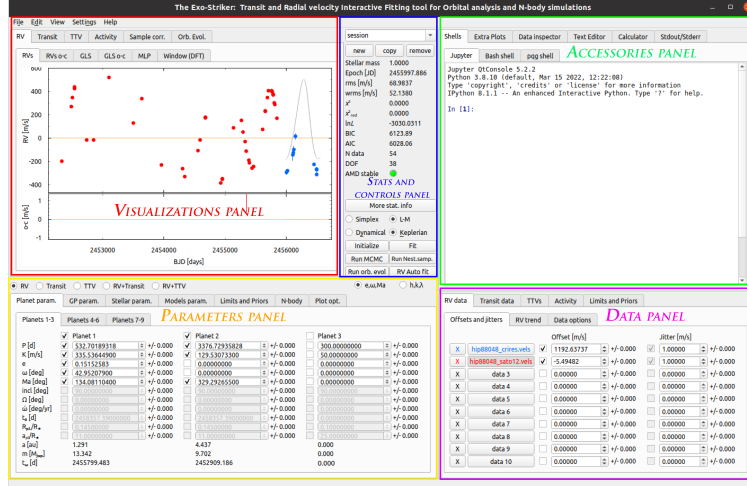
The Exo-Striker: Transit and Radial velocity Interactive Fitting tool for Orbital analysis and N-body simulations

File Edit View Settings Help

RV Transit TTV Activity Sample corr. Orb. Evol.

RVs RVs o-c GLS GLS o-c MLP Window (DFT)

RV [m/s]

400 200 0 -200 -400

o-c [m/s]

2453000 2454000 2455000 2456000

BJD [days]

Visualizations panel

session

new copy remove

| Stellar mass | 1.0000 |
|---|---|
| Epoch [JD] | 2455997.886 |
| rms [m/s] | 68.9837 |
| wrms [m/s] | 52.1380 |
| $\chi^2$ | 0.0000 |
| $\chi^2_{red}$ | 0.0000 |
| lnL | -3030.0311 |
| BIC | 6123.89 |
| AIC | 6028.06 |
| N data | 54 |
| DOF | 38 |
| AMD stable | |

Stats and controls panel

More stat. info

Simplex L-M

Dynamical Keplerian

Initialize Fit

Run MCMC Run Nest.samp.

Run orb. evol. RV Auto fit

Shells Extra Plots Data inspector Text Editor Calculator Stdout/Stderr

Jupyter Bash shell pqg shell

Accessories panel

Jupyter QtConsole 5.2.2
Python 3.8.10 (default, Mar 15 2022, 12:22:08)
Type 'copyright', 'credits' or 'license' for more information
IPython 8.1.1 -- An enhanced Interactive Python. Type '?' for help.

In [1]:

RV Transit TTV RV+Transit RV+TTV e,ω,Ma h,k,λ

Planet param. GP param. Stellar param. Models param. Limits and Priors N-body Plot opt.

Planets 1-3 Planets 4-6 Planets 7-9

Parameters panel

| | Planet 1 | | Planet 2 | | Planet 3 | |
|---|---|---|---|---|---|---|
| P [d] | 532.70189318 | +/- 0.000 | 3376.72935828 | +/- 0.000 | 300.00000000 | +/- 0.000 |
| K [m/s] | 335.53644900 | +/- 0.000 | 129.53073300 | +/- 0.000 | 50.00000000 | +/- 0.000 |
| e | 0.15152583 | +/- 0.000 | 0.00000000 | +/- 0.000 | 0.00000000 | +/- 0.000 |
| ω [deg] | 42.95207900 | +/- 0.000 | 0.00000000 | +/- 0.000 | 0.00000000 | +/- 0.000 |
| Ma [deg] | 134.08110400 | +/- 0.000 | 329.29265500 | +/- 0.000 | 0.00000000 | +/- 0.000 |
| incl [deg] | | +/- 0.000 | | +/- 0.000 | | +/- 0.000 |
| Ω [deg] | | +/- 0.000 | | +/- 0.000 | | +/- 0.000 |
| ω̇ [deg/yr] | | +/- 0.000 | | +/- 0.000 | | +/- 0.000 |
| $t_0$ [d] | | +/- 0.000 | | +/- 0.000 | | +/- 0.000 |
| $R_{pl}/R_*$ | | +/- 0.000 | | +/- 0.000 | | +/- 0.000 |
| $a_{pl}/R_*$ | | +/- 0.000 | | +/- 0.000 | | +/- 0.000 |
| a [au] | 1.291 | | 4.437 | | 0.000 | |
| m [$M_{Jup}$] | 13.342 | | 9.702 | | 0.000 | |
| $t_\omega$ [d] | 2455799.483 | | 2452909.186 | | 0.000 | |

RV data Transit data TTVs Activity Limits and Priors

Offsets and jitters RV trend Data options

Data panel

| | | | Offset [m/s] | | | Jitter [m/s] | |
|---|---|---|---|---|---|---|---|
| X | hip88048_crires.vels | | 1192.63737 | +/- 0.000 | | 1.00000 | +/- 0.000 |
| X | hip88048_sato12.vels | | -5.49482 | +/- 0.000 | | 1.00000 | +/- 0.000 |
| X | data 3 | | 0.00000 | +/- 0.000 | | 0.00000 | +/- 0.000 |
| X | data 4 | | 0.00000 | +/- 0.000 | | 0.00000 | +/- 0.000 |
| X | data 5 | | 0.00000 | +/- 0.000 | | 0.00000 | +/- 0.000 |
| X | data 6 | | 0.00000 | +/- 0.000 | | 0.00000 | +/- 0.000 |
| X | data 7 | | 0.00000 | +/- 0.000 | | 0.00000 | +/- 0.000 |
| X | data 8 | | 0.00000 | +/- 0.000 | | 0.00000 | +/- 0.000 |
| X | data 9 | | 0.00000 | +/- 0.000 | | 0.00000 | +/- 0.000 |
| X | data 10 | | 0.00000 | +/- 0.000 | | 0.00000 | +/- 0.000 |